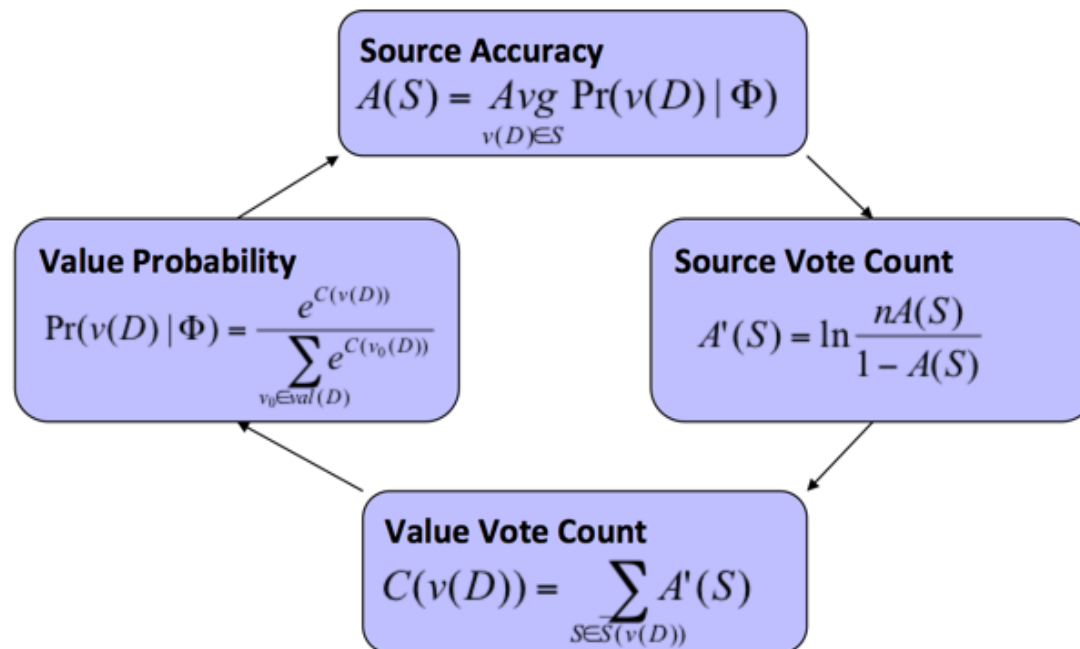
Source Accuracy
$A(S) = \underset{v(D)\in S}{Avg} \Pr(v(D) \mid \Phi)$

Source Vote Count
$A'(S) = \ln \frac{nA(S)}{1 - A(S)}$

Value Vote Count
$C(v(D)) = \sum_{S \in \bar{S}(v(D))} A'(S)$

Value Probability
$\Pr(v(D) \mid \Phi) = \frac{e^{C(v(D))}}{\sum_{v_0 \in val(D)} e^{C(v_0(D))}}$